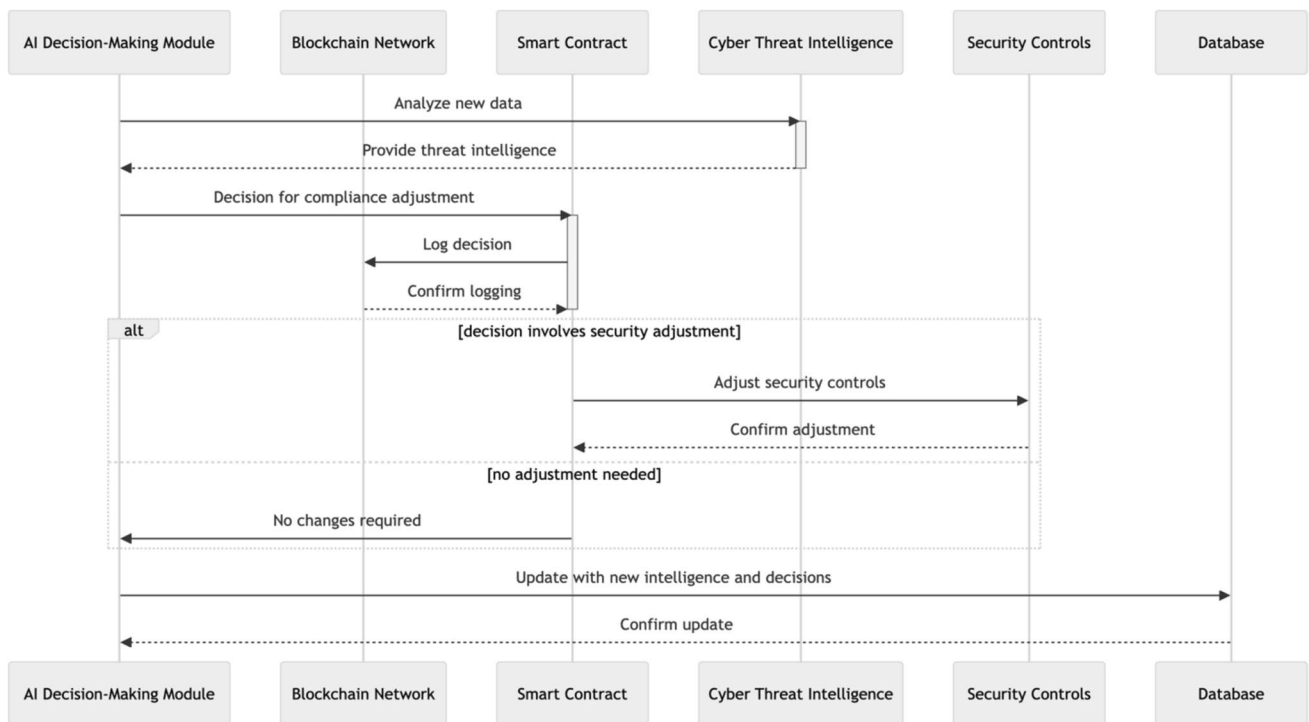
AI Decision-Making Module

Blockchain Network

Smart Contract

Cyber Threat Intelligence

Security Controls

Database

Analyze new data

Provide threat intelligence

Decision for compliance adjustment

Log decision

Confirm logging

alt

[decision involves security adjustment]

Adjust security controls

Confirm adjustment

[no adjustment needed]

No changes required

Update with new intelligence and decisions

Confirm update

AI Decision-Making Module

Blockchain Network

Smart Contract

Cyber Threat Intelligence

Security Controls

Database